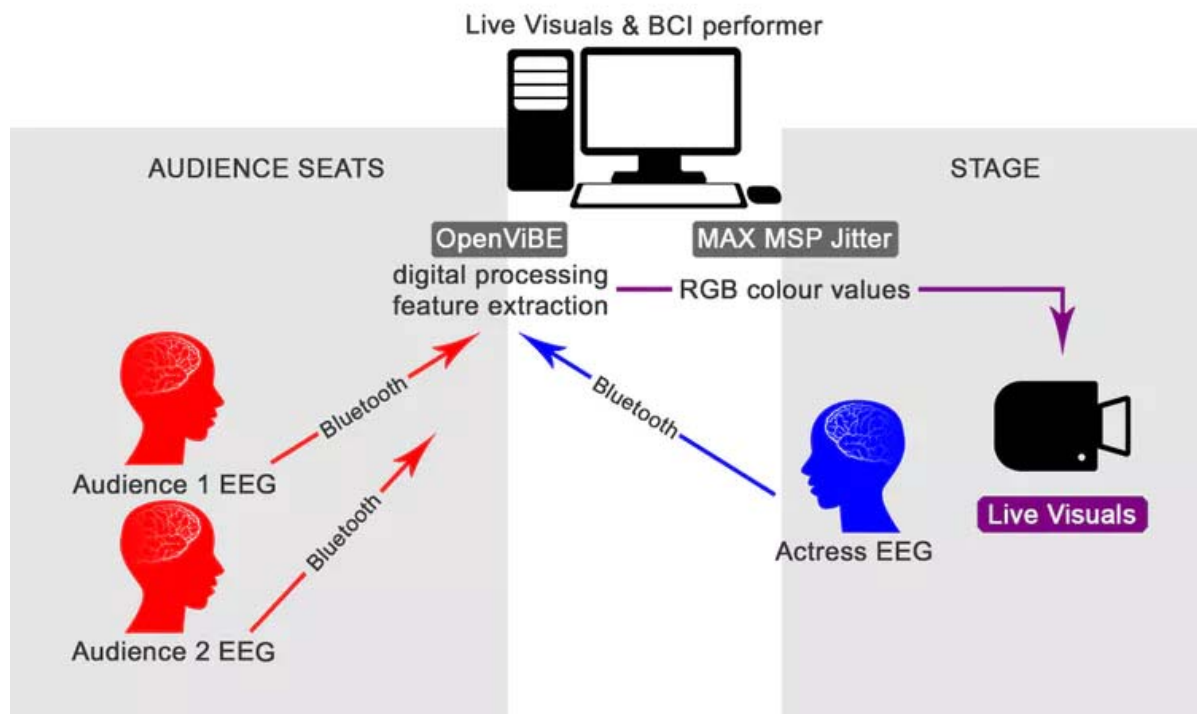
Live Visuals & BCI performer

AUDIENCE SEATS

STAGE

OpenViBE

MAX MSP Jitter

digital processing feature extraction

RGB colour values

Bluetooth

Bluetooth

Bluetooth

Audience 1 EEG

Audience 2 EEG

Actress EEG

Live Visuals